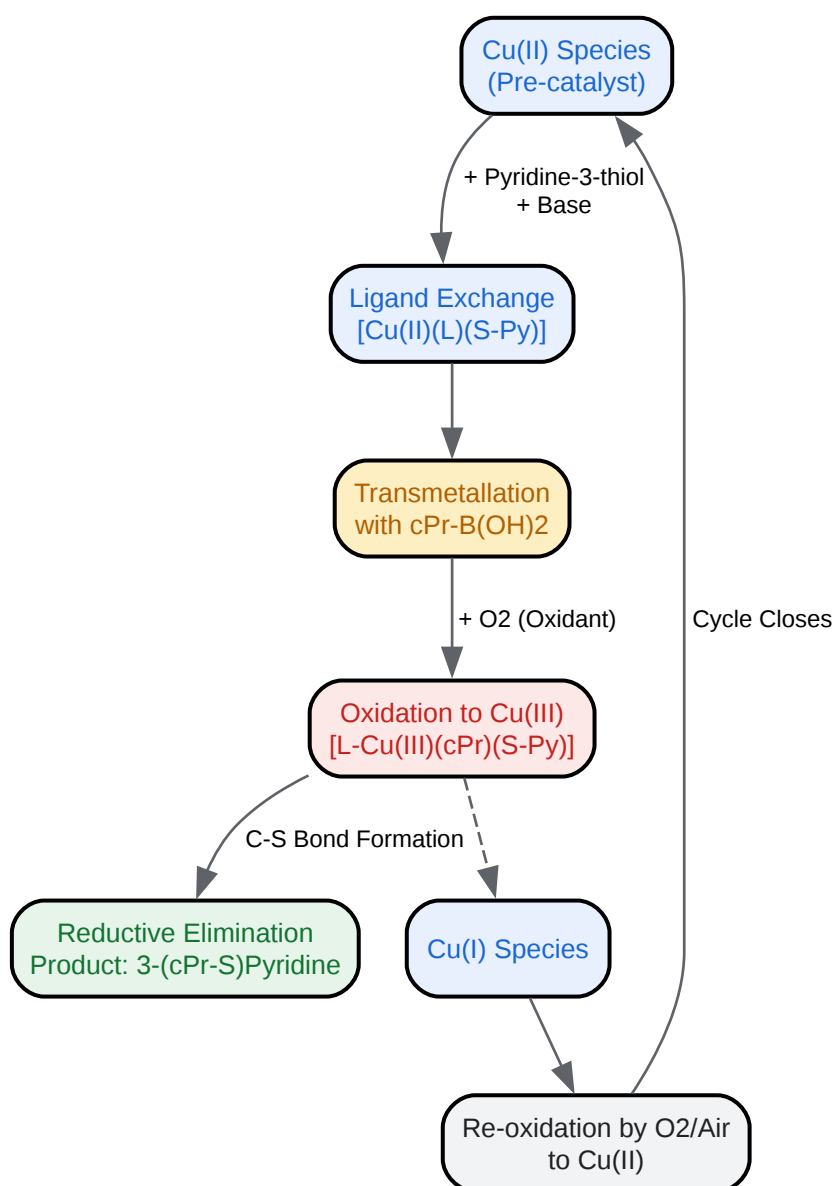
Cu(II) Species
(Pre-catalyst)

+ Pyridine-3-thiol
+ Base

Ligand Exchange
[Cu(II)(L)(S-Py)]

Transmetallation
with cPr-B(OH)2

+ O2 (Oxidant)

Cycle Closes

Oxidation to Cu(III)
[L-Cu(III)(cPr)(S-Py)]

C-S Bond Formation

Reductive Elimination
Product: 3-(cPr-S)Pyridine

Cu(I) Species

Re-oxidation by O2/Air
to Cu(II)